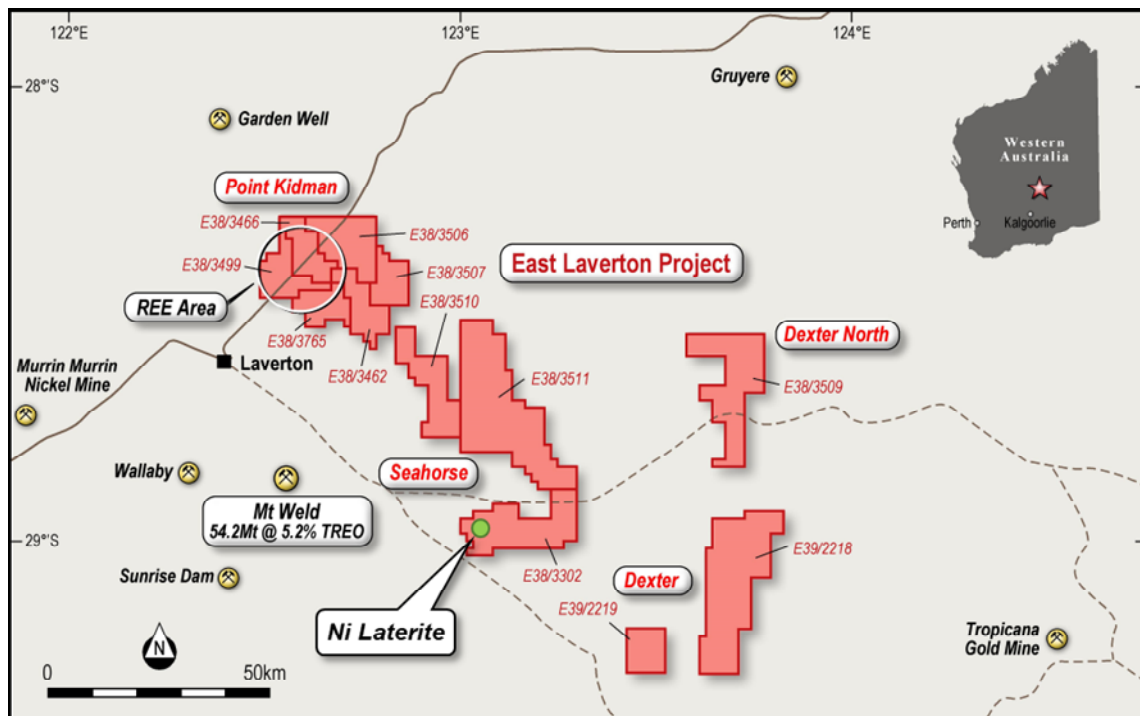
122°E
123°E
124°E
28°°S
Gruyere
Garden Well
Western Australia
Perth
Kalgoorlie
Point Kidman
E38/3466
E38/3506
E38/3499
E38/3507
East Laverton Project
REE Area
E38/3510
E38/3765
Dexter North
E38/3462
Laverton
Murrin Murrin Nickel Mine
E38/3511
E38/3509
Seahorse
Wallaby
Mt Weld
54.2Mt @ 5.2% TREO
29°S
E39/2218
E38/3302
Sunrise Dam
Dexter
E39/2219
Ni Laterite
Tropicana Gold Mine
N
0
50km